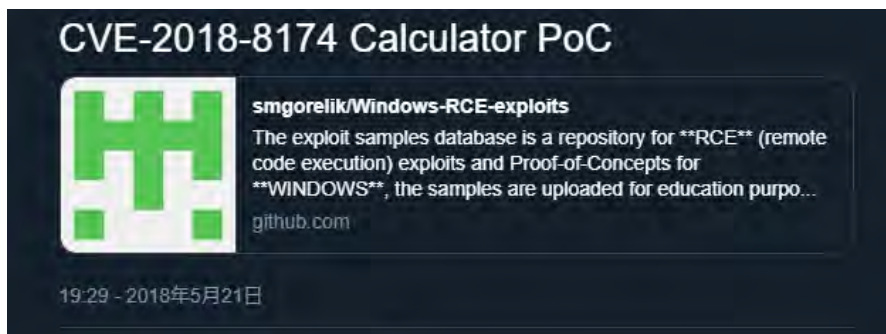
CVE-2018-8174 Calculator PoC

smgorelik/Windows-RCE-exploits

The exploit samples database is a repository for **RCE** (remote code execution) exploits and Proof-of-Concepts for **WINDOWS**, the samples are uploaded for education purpo...

github.com

19:29 - 2018年5月21日